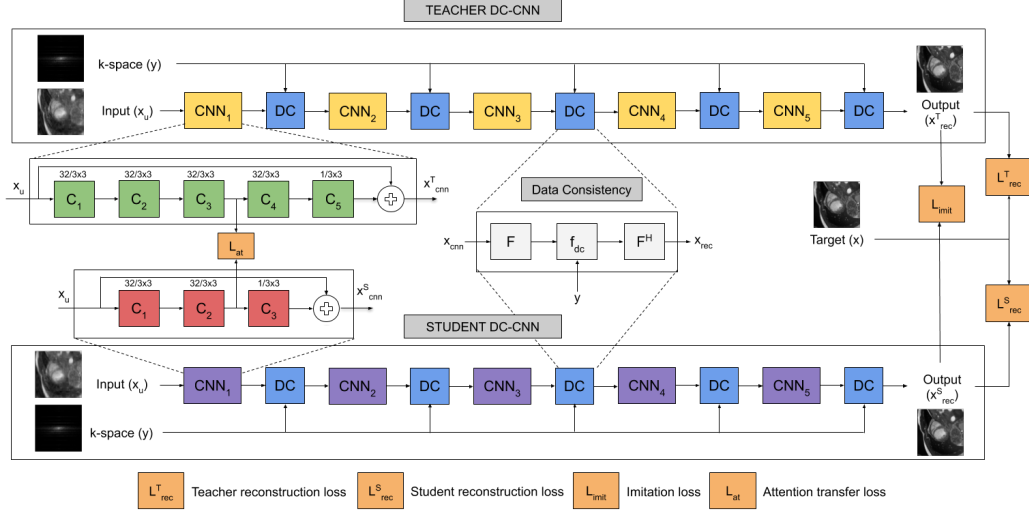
TEACHER DC-CNN

k-space (y)

Input ($x_u$)

CNN$_1$ DC CNN$_2$ DC CNN$_3$ DC CNN$_4$ DC CNN$_5$ DC

Output ($x^T_{rec}$)

$x_u$

32/3x3 32/3x3 32/3x3 32/3x3 1/3x3

C$_1$ C$_2$ C$_3$ C$_4$ C$_5$

$x^T_{cnn}$

L$_{at}$

$x_u$

32/3x3 32/3x3 1/3x3

C$_1$ C$_2$ C$_3$

$x^S_{cnn}$

Data Consistency

$x_{cnn}$ F $f_{dc}$ $F^H$ $x_{rec}$

y

L$^T_{rec}$

L$_{imit}$

Target (x)

L$^S_{rec}$

STUDENT DC-CNN

Input ($x_u$)

CNN$_1$ DC CNN$_2$ DC CNN$_3$ DC CNN$_4$ DC CNN$_5$ DC

Output ($x^S_{rec}$)

k-space (y)

L$^T_{rec}$ Teacher reconstruction loss L$^S_{rec}$ Student reconstruction loss L$_{limit}$ Imitation loss L$_{at}$ Attention transfer loss